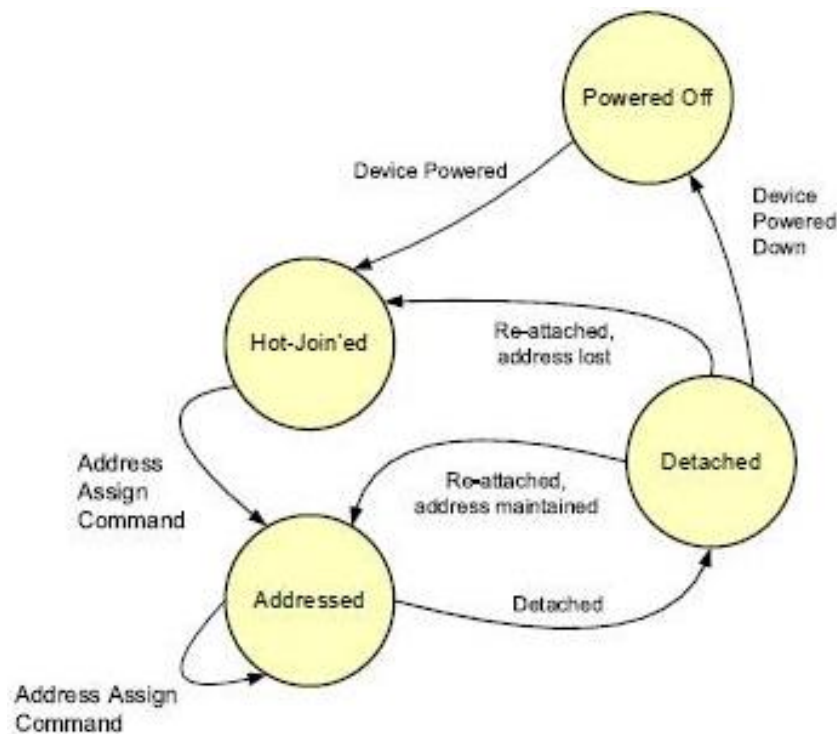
Powered Off

Device Powered

Device Powered Down

Hot-Join'ed

Re-attached, address lost

Detached

Address Assign Command

Re-attached, address maintained

Addressed

Detached

Address Assign Command